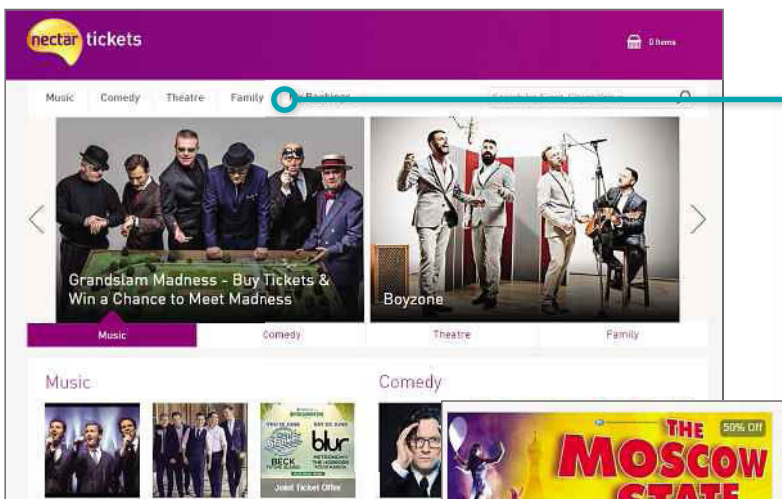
nectar tickets

0 items

Music Comedy Theatre Family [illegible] Bookings

Search for Event, Venue, Artist

Grandslam Madness - Buy Tickets & Win a Chance to Meet Madness

Boyzone

Music Comedy Theatre Family

Music

Comedy

blur

BECK

Joint Ticket Offer

50% Off

THE MOSCOW STATE